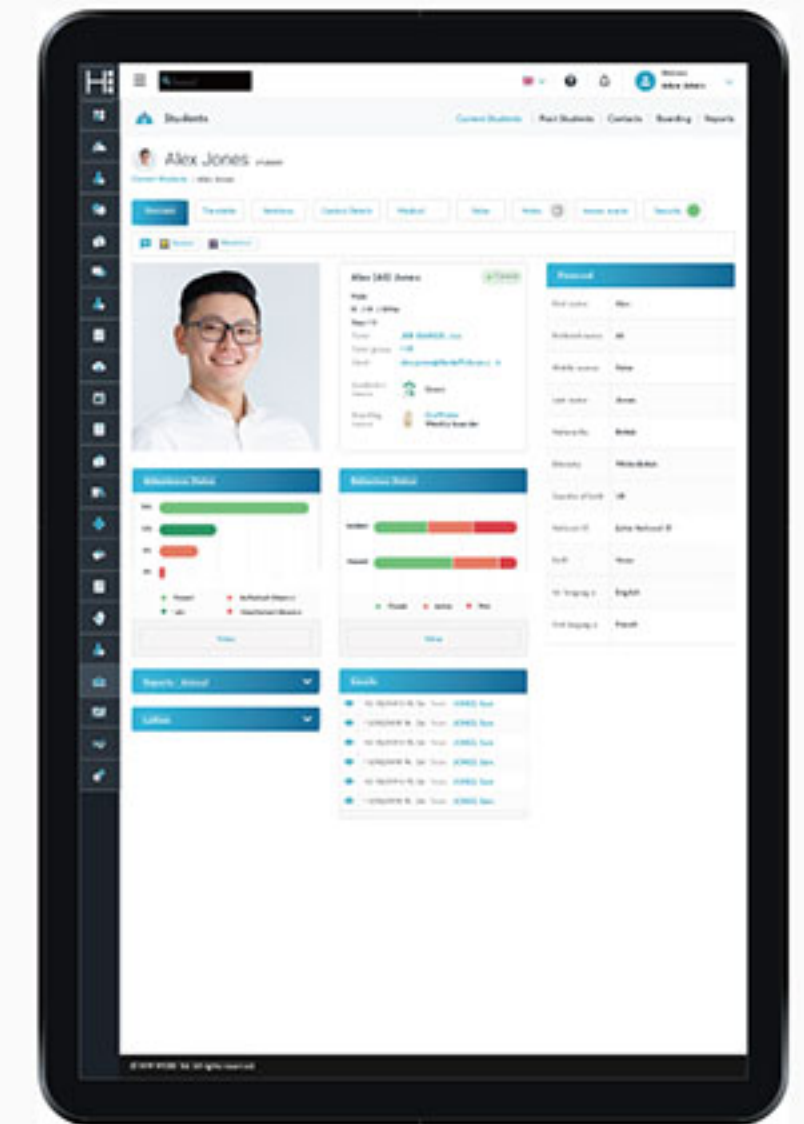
Students

Current Students | Past Students | Contacts | Boarding | Reports

Alex Jones

Overview

Alex (AJ) Jones

Personal

Attendance Status

Behaviour Status

Reports - Annual

Letters

Emails

First name | Alex

Preferred name | AJ

Last name | Jones

Nationality | British

Ethnicity | White British

Country of birth | UK

Gender | Male

1st language | English

2nd language | French

View

View